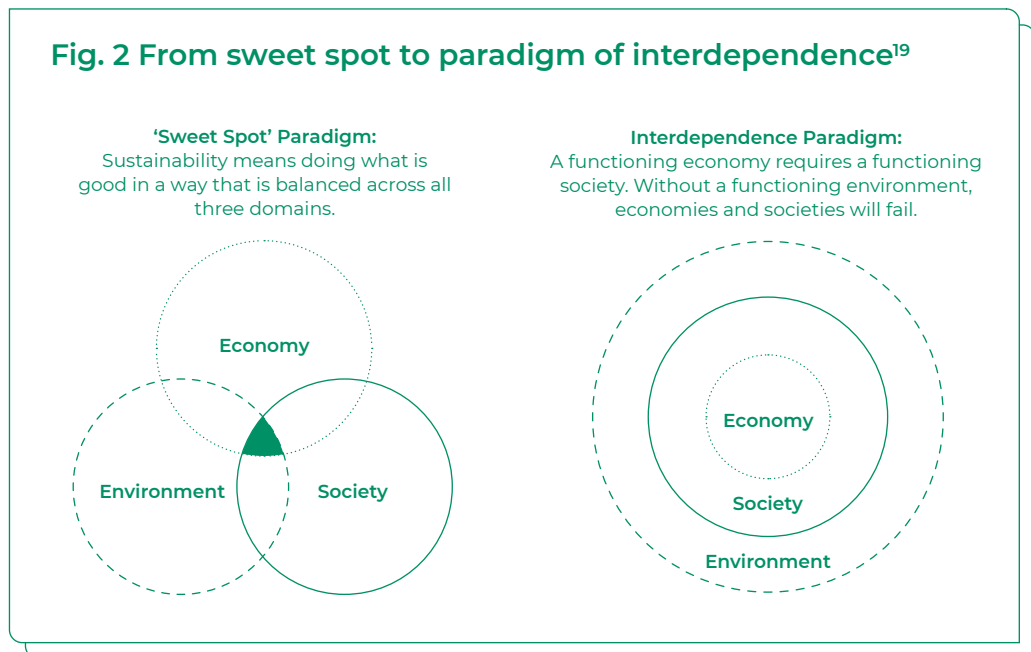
Fig. 2 From sweet spot to paradigm of interdependence$^{19}$

'Sweet Spot' Paradigm:
Sustainability means doing what is good in a way that is balanced across all three domains.

Economy

Environment

Society

Interdependence Paradigm:
A functioning economy requires a functioning society. Without a functioning environment, economies and societies will fail.

Economy

Society

Environment